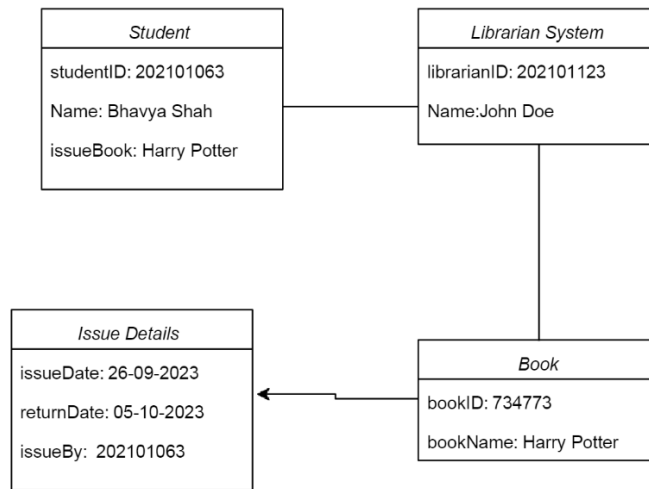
Student

studentID: 202101063

Name: Bhavya Shah

issueBook: Harry Potter

Librarian System

librarianID: 202101123

Name:John Doe

Issue Details

issueDate: 26-09-2023

returnDate: 05-10-2023

issueBy: 202101063

Book

bookID: 734773

bookName: Harry Potter